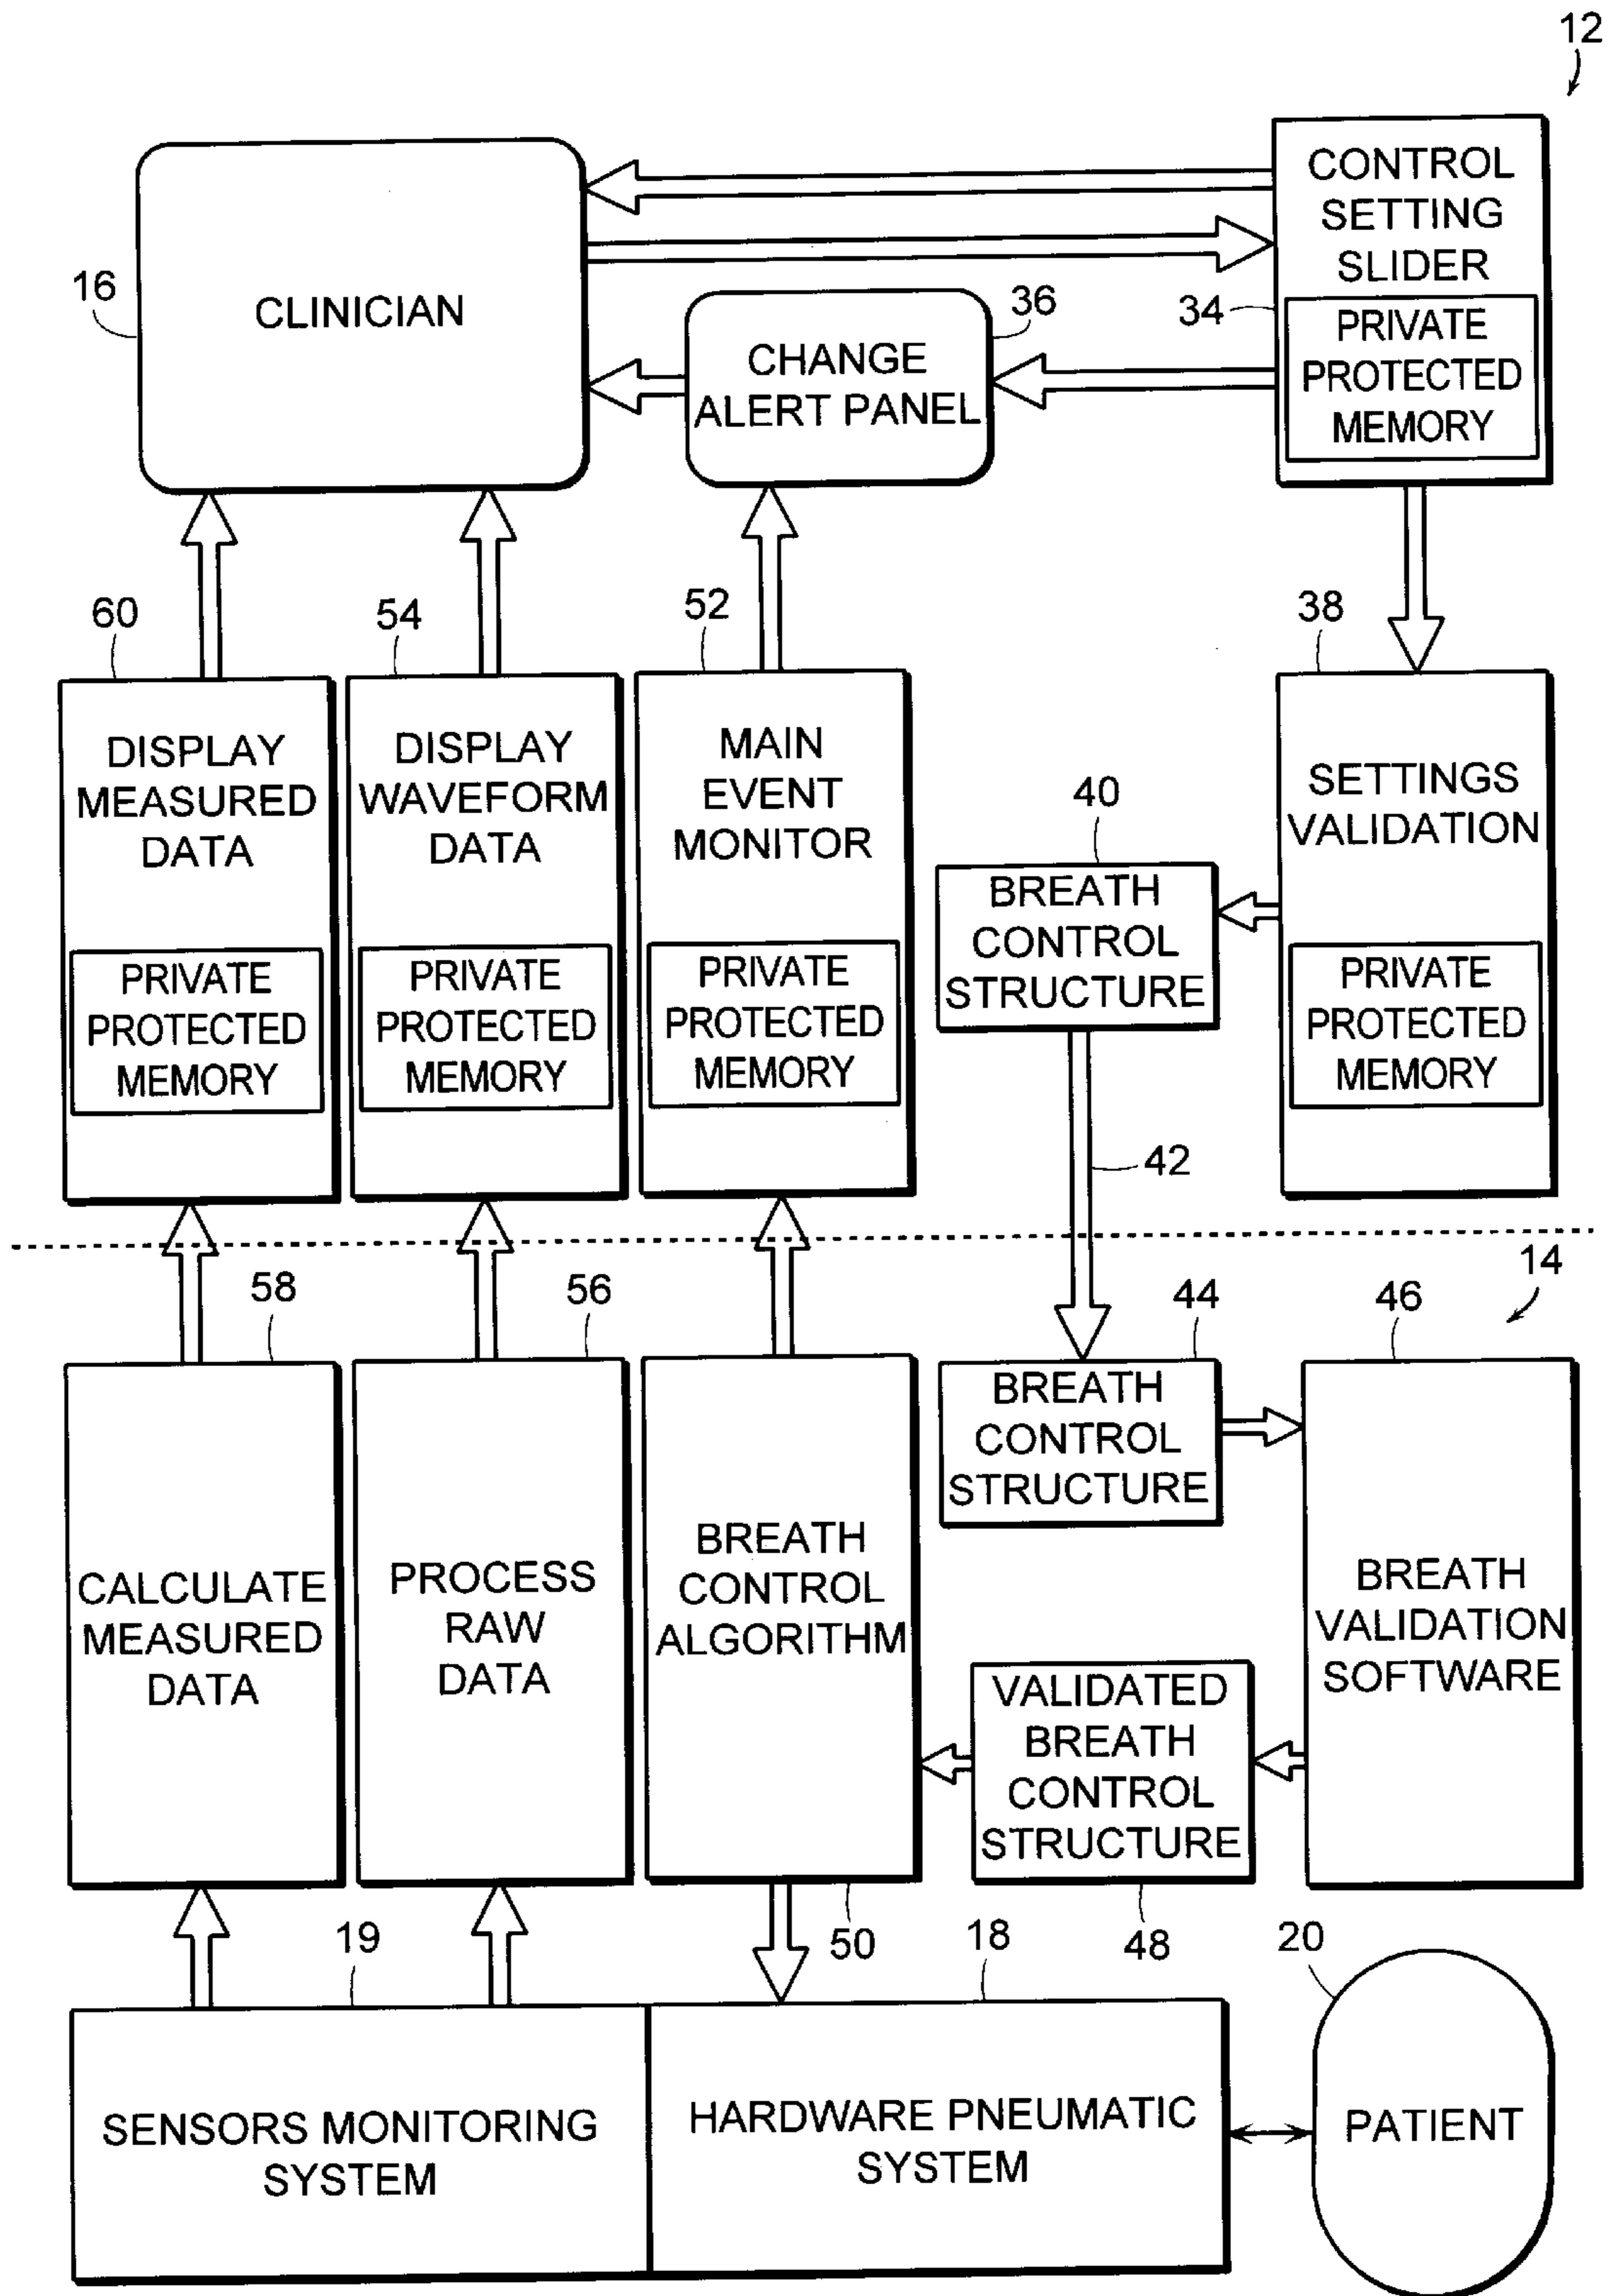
12

CLINICIAN

16

CONTROL SETTING SLIDER

PRIVATE PROTECTED MEMORY

34

CHANGE ALERT PANEL

36

60

54

52

38

DISPLAY MEASURED DATA

PRIVATE PROTECTED MEMORY

DISPLAY WAVEFORM DATA

PRIVATE PROTECTED MEMORY

MAIN EVENT MONITOR

PRIVATE PROTECTED MEMORY

40

BREATH CONTROL STRUCTURE

SETTINGS VALIDATION

PRIVATE PROTECTED MEMORY

42

14

58

56

44

46

CALCULATE MEASURED DATA

PROCESS RAW DATA

BREATH CONTROL ALGORITHM

BREATH CONTROL STRUCTURE

BREATH VALIDATION SOFTWARE

VALIDATED BREATH CONTROL STRUCTURE

19

50

18

48

20

SENSORS MONITORING SYSTEM

HARDWARE PNEUMATIC SYSTEM

PATIENT